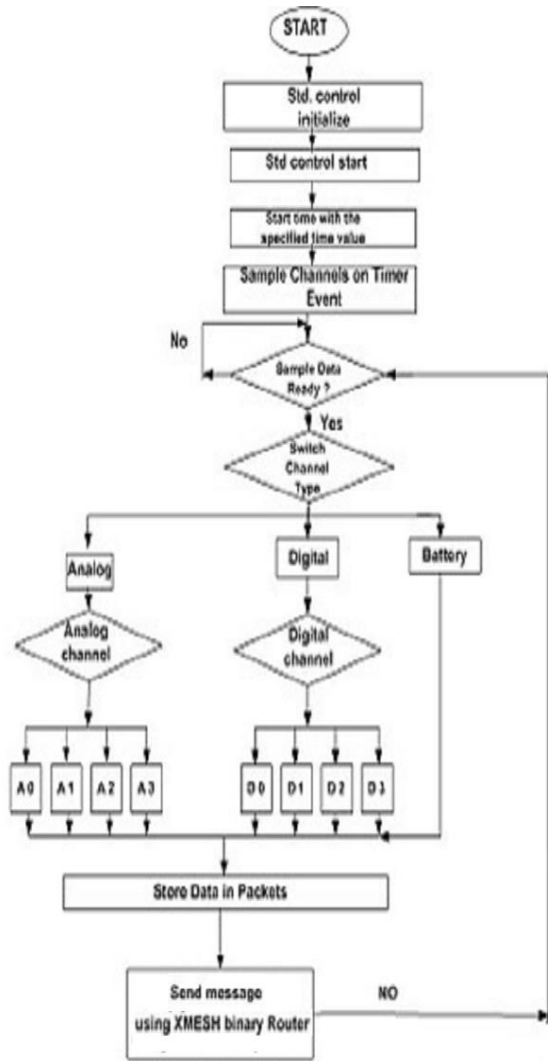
START

Std. control initialize

Std control start

Start ome with the specified time value

Sample Channels on Timer Event

No

Sample Data Ready ?

Yes

Switch Channel Type

Analog

Digital

Battery

Analog channel

Digital channel

A 0

A 1

A 2

A 3

D 0

D 1

D 2

D 3

Store Data in Packets

Send message using XMESH binary Router

NO